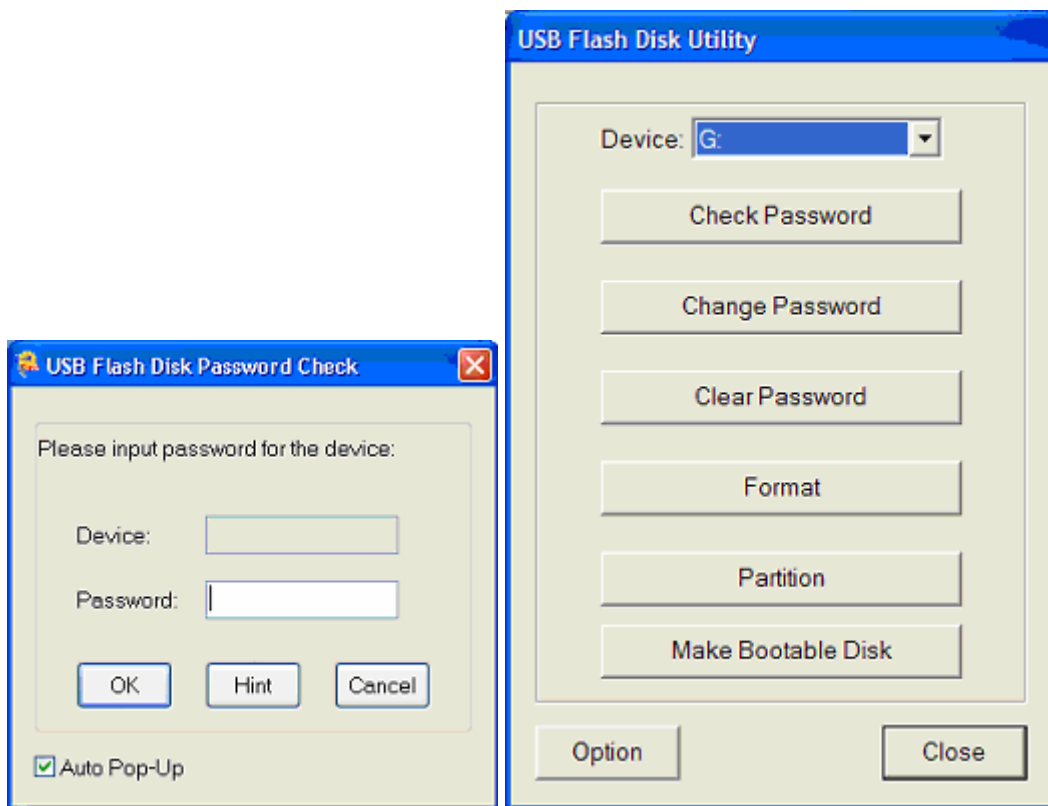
USB Flash Disk Password Check

Please input password for the device:

Device:

Password:

OK

Hint

Cancel

Auto Pop-Up

USB Flash Disk Utility

Device: G:

Check Password

Change Password

Clear Password

Format

Partition

Make Bootable Disk

Option

Close